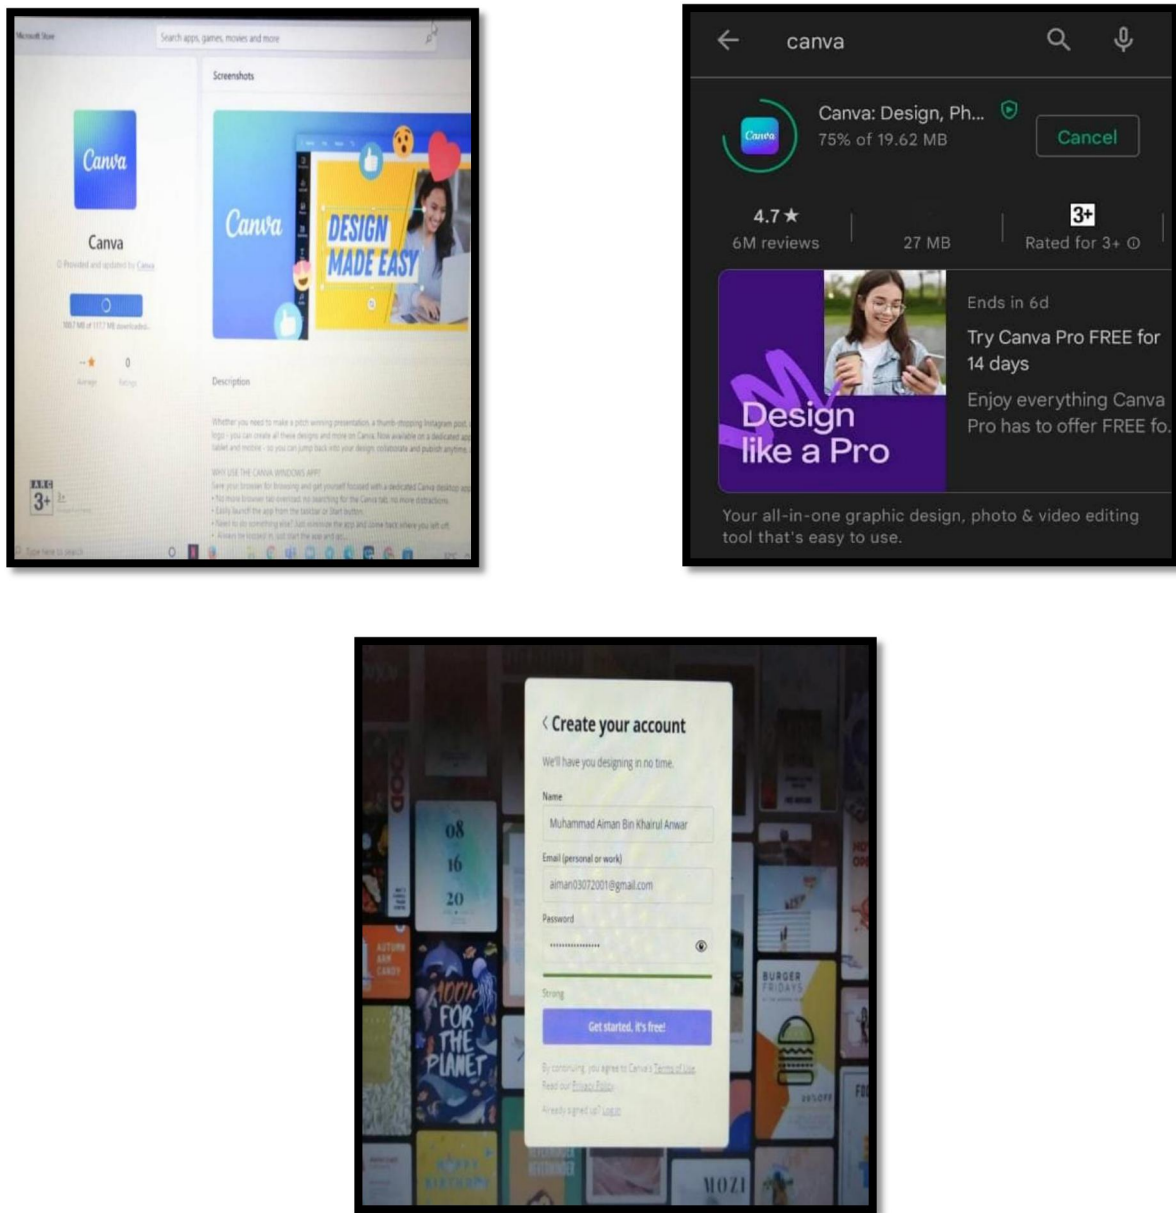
Microsoft Store
Search apps, games, movies and more
Screenshots
Canva
Canva
Provided and updated by Canva
Canva
DESIGN MADE EASY
Description
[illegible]
WHY USE THE CANVA WINDOWS APP?
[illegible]
3+
Type here to search

canva
Canva: Design, Ph...
75% of 19.62 MB
Cancel
4.7★
6M reviews
27 MB
3+
Rated for 3+
Ends in 6d
Try Canva Pro FREE for 14 days
Enjoy everything Canva Pro has to offer FREE fo
Design like a Pro
Your all-in-one graphic design, photo & video editing tool that's easy to use.

Create your account
We'll have you designing in no time.
Name
Muhammad Aiman Bin Khairul Anwar
Email (personal or work)
aiman03072001@gmail.com
Password
Strong
Get started, it's free!
By continuing, you agree to Canva's Terms of Use. Read our Privacy Policy.
Already signed up? Log in
08
16
20
FOR THE PLANET
BURGER FRIDAYS
MOZI